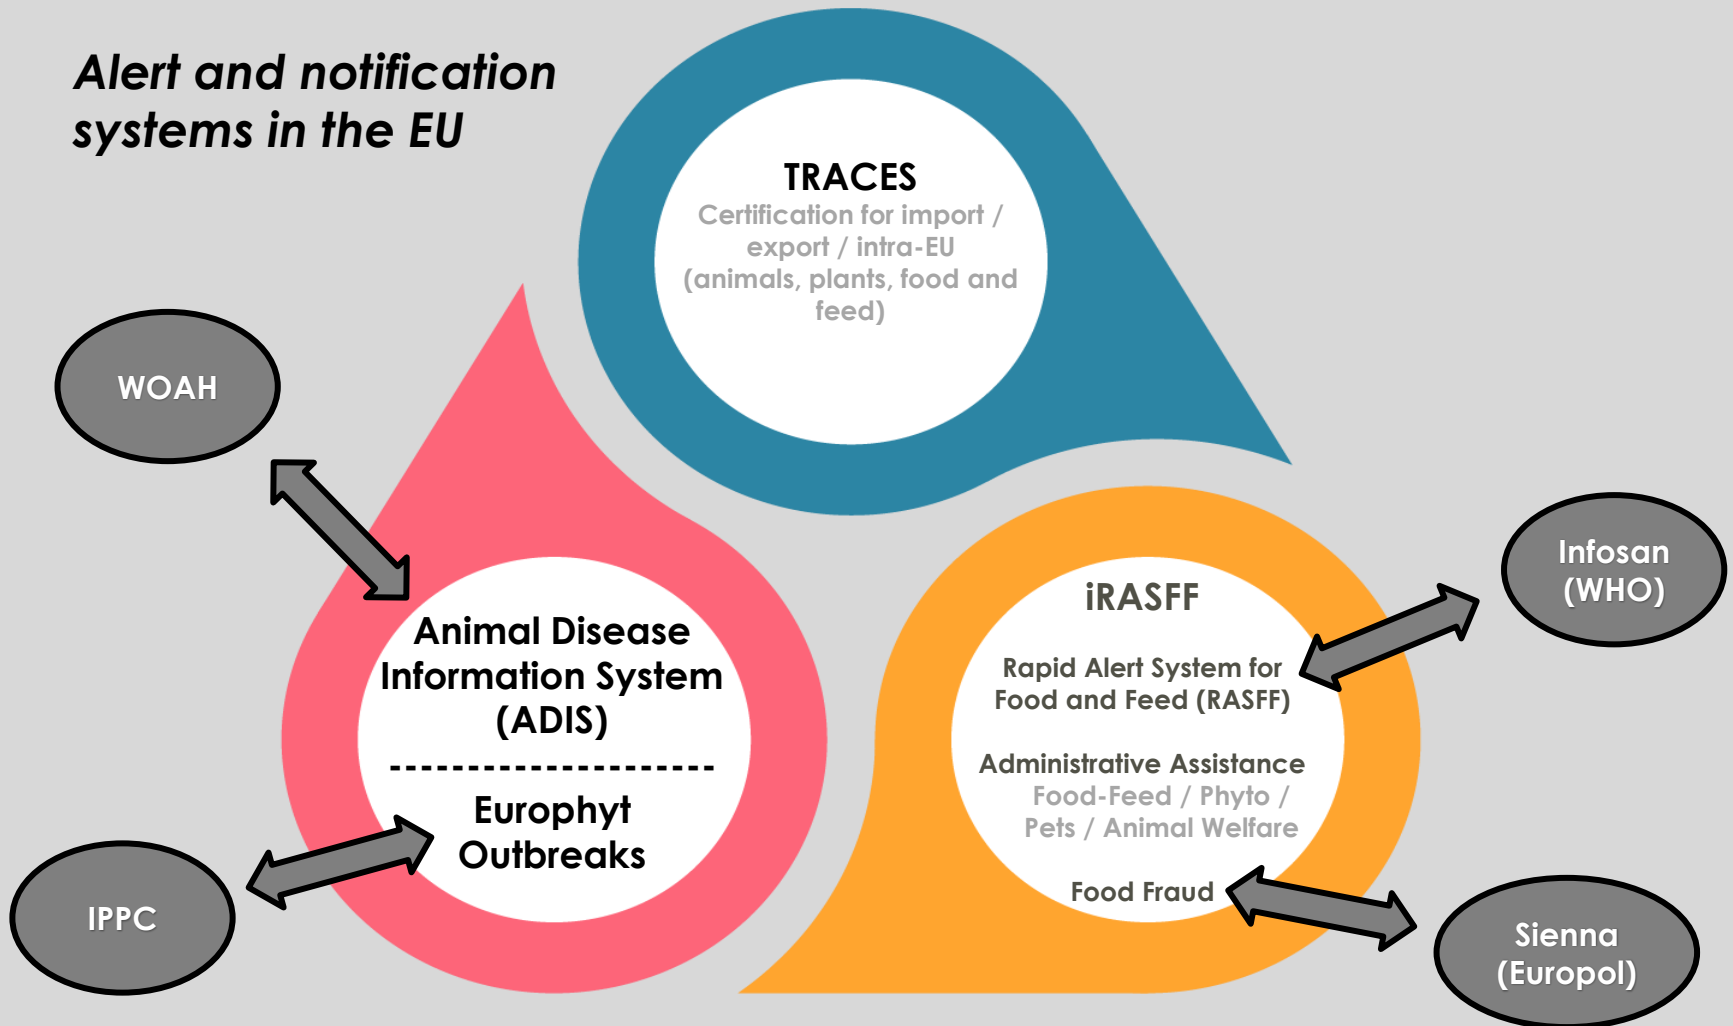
Alert and notification systems in the EU

TRACES
Certification for import / export / intra-EU (animals, plants, food and feed)

WOAH

Animal Disease Information System (ADIS)
---------------------
Europhyt Outbreaks

IPPC

iRASFF
Rapid Alert System for Food and Feed (RASFF)
Administrative Assistance
Food-Feed / Phyto / Pets / Animal Welfare
Food Fraud

Infosan (WHO)

Sienna (Europol)